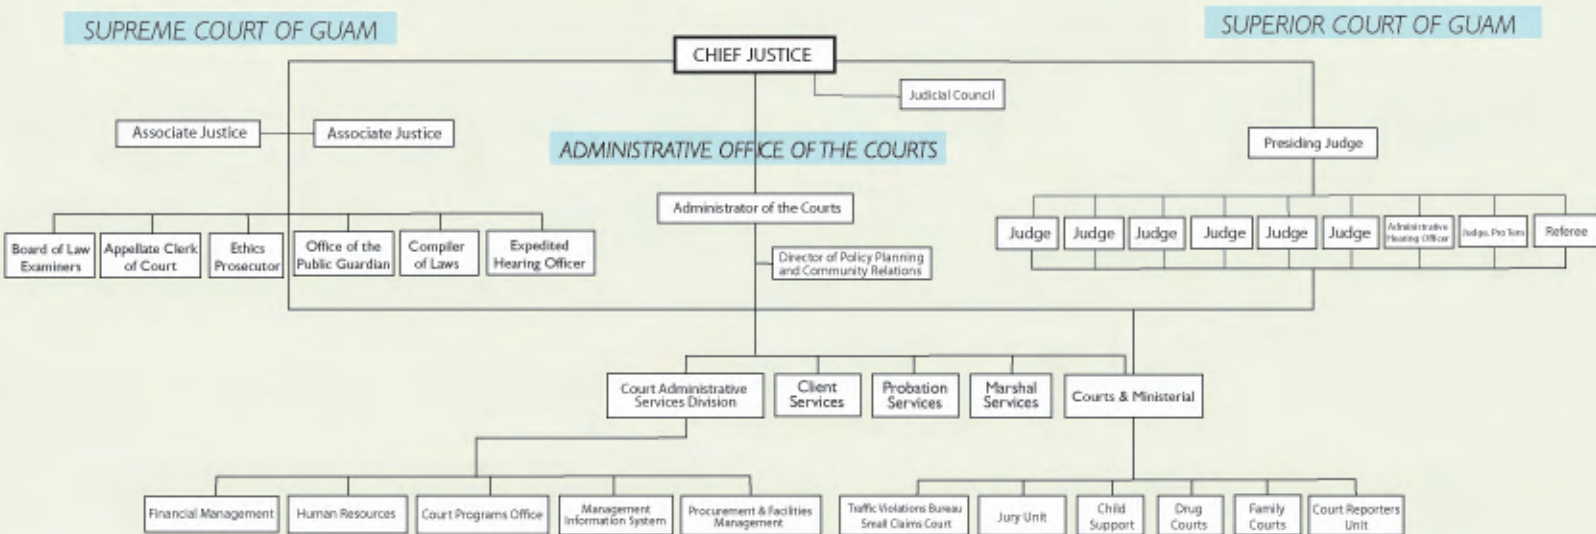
SUPREME COURT OF GUAM

SUPERIOR COURT OF GUAM

CHIEF JUSTICE

Judicial Council

Associate Justice

Associate Justice

ADMINISTRATIVE OFFICE OF THE COURTS

Presiding Judge

Administrator of the Courts

Board of Law Examiners

Appellate Clerk of Court

Ethics Prosecutor

Office of the Public Guardian

Compiler of Laws

Expedited Hearing Officer

Director of Policy Planning and Community Relations

Judge

Judge

Judge

Judge

Judge

Judge

Administrative Hearing Officer

Judge, Pro Tem

Referee

Court Administrative Services Division

Client Services

Probation Services

Marshal Services

Courts & Ministerial

Financial Management

Human Resources

Court Programs Office

Management Information System

Procurement & Facilities Management

Traffic Violations Bureau Small Claims Court

Jury Unit

Child Support

Drug Courts

Family Courts

Court Reporters Unit